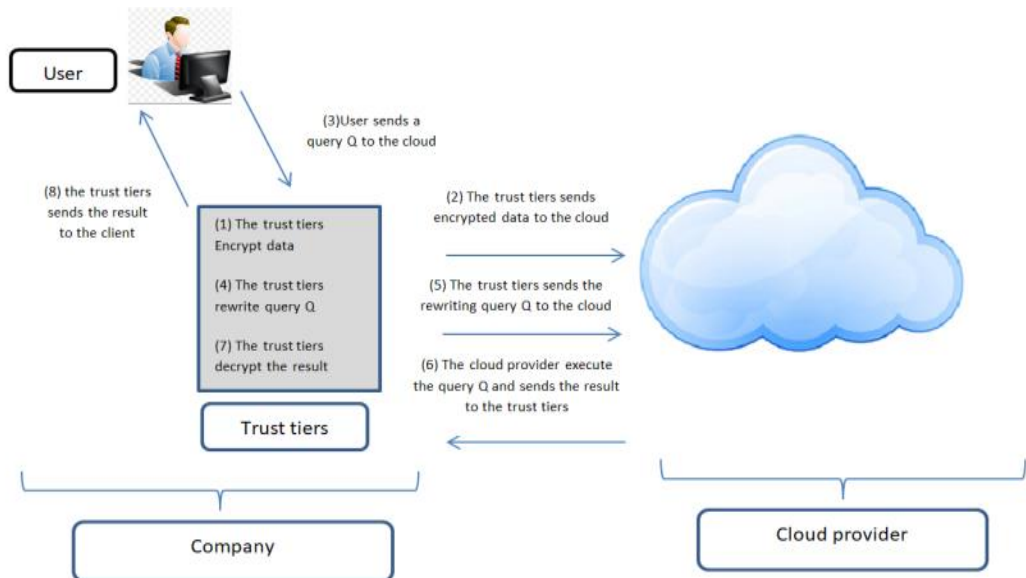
User

(3)User sends a query Q to the cloud

(8) the trust tiers sends the result to the client

(1) The trust tiers Encrypt data

(4) The trust tiers rewrite query Q

(7) The trust tiers decrypt the result

(2) The trust tiers sends encrypted data to the cloud

(5) The trust tiers sends the rewriting query Q to the cloud

(6) The cloud provider execute the query Q and sends the result to the trust tiers

Trust tiers

Company

Cloud provider